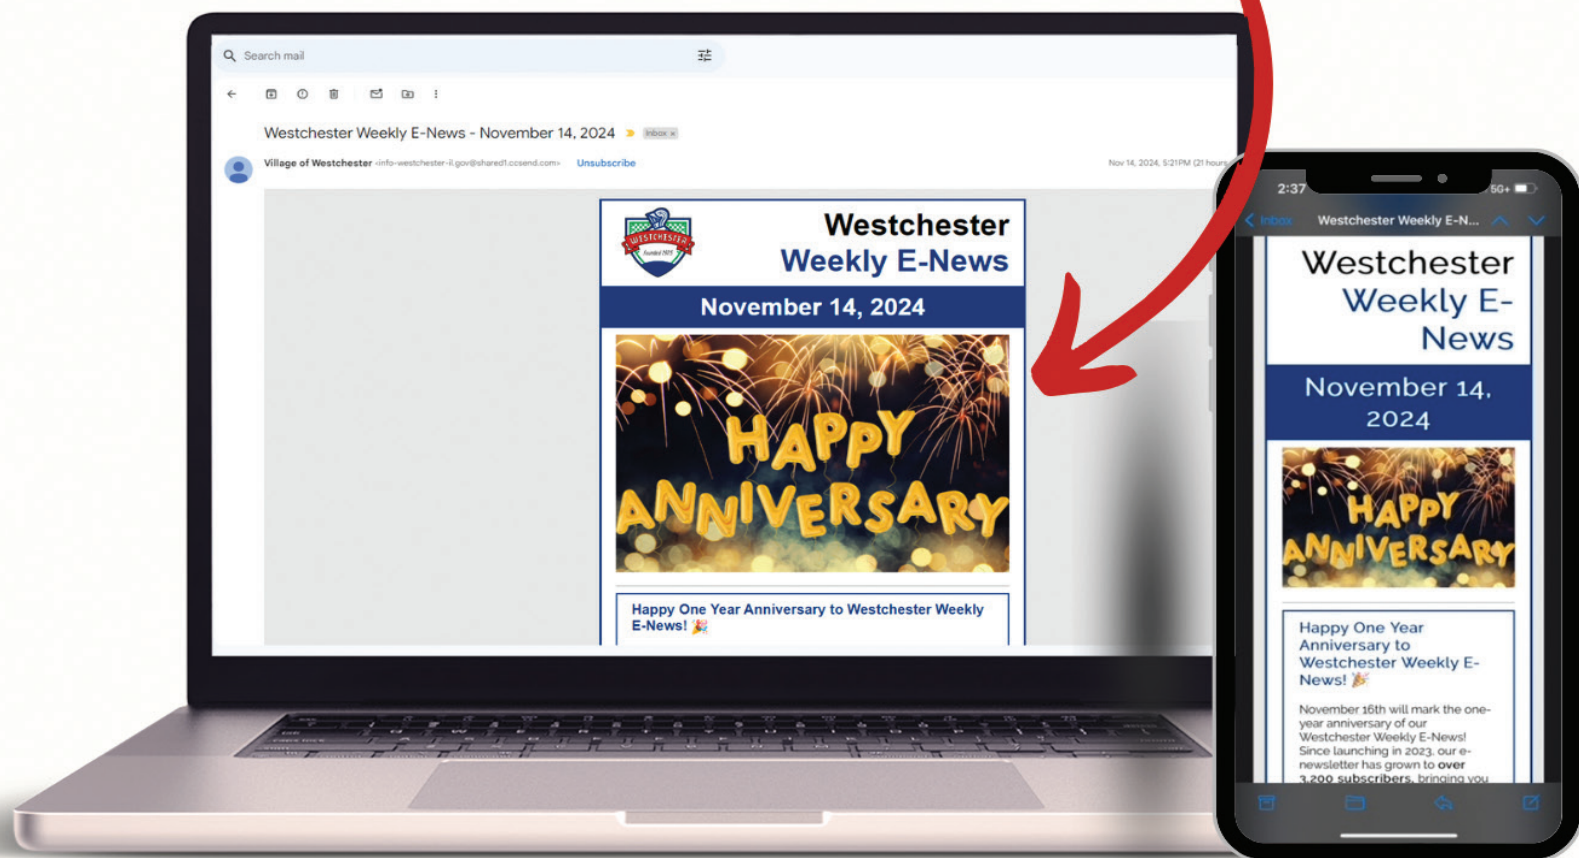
Search mail

Westchester Weekly E-News - November 14, 2024 Inbox ×

Village of Westchester <info-westchester-il.gov@shared1.ccsend.com> Unsubscribe

Nov 14, 2024, 5:21PM (21 hours

WESTCHESTER

Westchester Weekly E-News

November 14, 2024

HAPPY ANNIVERSARY

Happy One Year Anniversary to Westchester Weekly E-News! 🎉

2:37

Inbox Westchester Weekly E-N...

Westchester Weekly E-News

November 14, 2024

HAPPY ANNIVERSARY

Happy One Year Anniversary to Westchester Weekly E-News! 🎉

November 16th will mark the one-year anniversary of our Westchester Weekly E-News! Since launching in 2023, our e-newsletter has grown to over 3,200 subscribers, bringing you